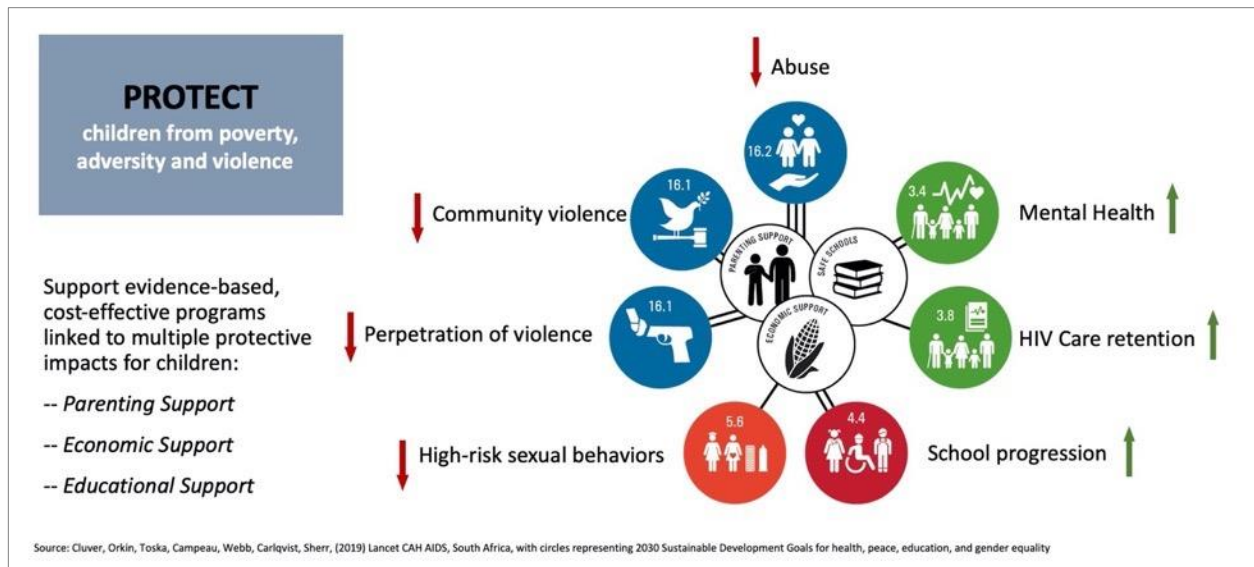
PROTECT
children from poverty, adversity and violence

Support evidence-based, cost-effective programs linked to multiple protective impacts for children:

-- *Parenting Support*

-- *Economic Support*

-- *Educational Support*

Abuse

16.2

Community violence

16.1

3.4

Mental Health

PARENTING SUPPORT

SAFE SCHOOLS

ECONOMIC SUPPORT

Perpetration of violence

16.1

3.8

HIV Care retention

5.6

4.4

High-risk sexual behaviors

School progression

Source: Cluver, Orkin, Toska, Campeau, Webb, Carlqvist, Sherr, (2019) Lancet CAH AIDS, South Africa, with circles representing 2030 Sustainable Development Goals for health, peace, education, and gender equality